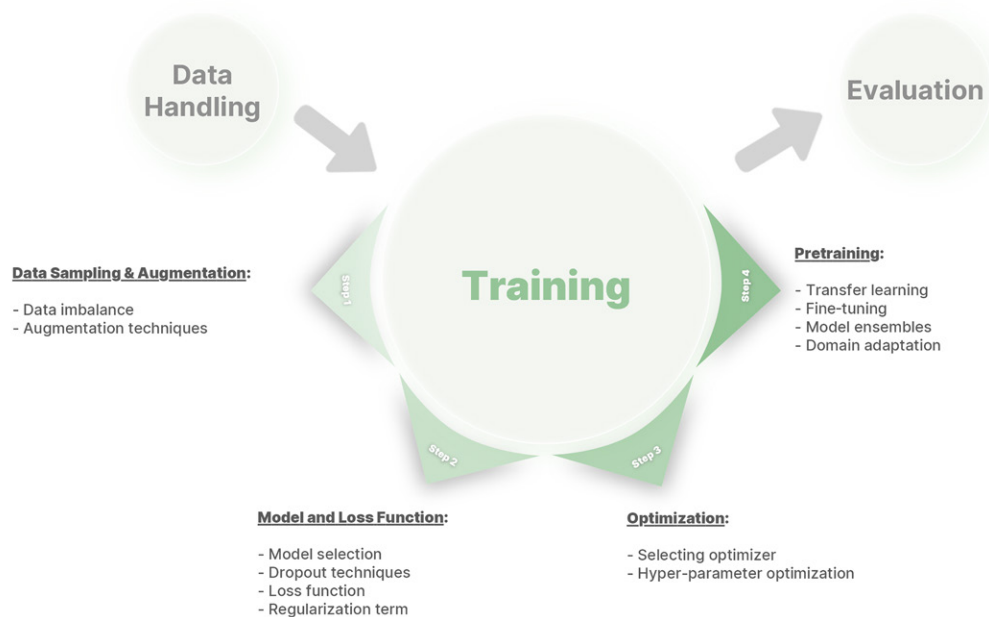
Data Handling

Evaluation

Training

Step 1

Data Sampling & Augmentation:

- Data imbalance
- Augmentation techniques

Step 4

Pretraining:

- Transfer learning
- Fine-tuning
- Model ensembles
- Domain adaptation

Step 2

Step 3

Model and Loss Function:

- Model selection
- Dropout techniques
- Loss function
- Regularization term

Optimization:

- Selecting optimizer
- Hyper-parameter optimization